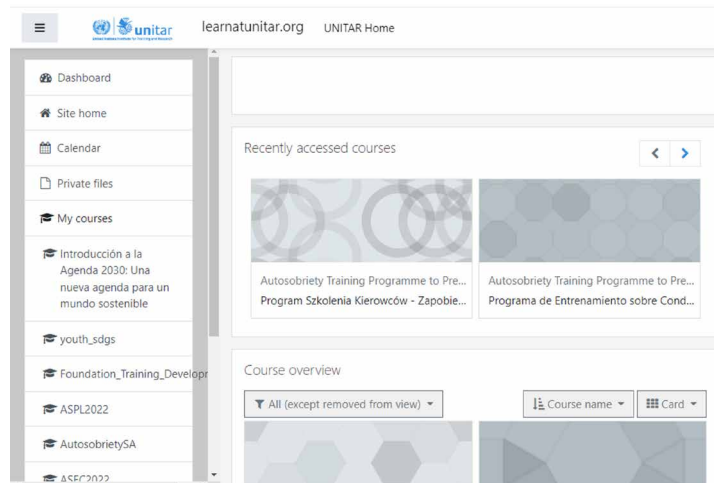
unitar learnatunitar.org UNITAR Home

Dashboard

Site home

Calendar

Private files

My courses

Introducción a la Agenda 2030: Una nueva agenda para un mundo sostenible

youth_sdgs

Foundation_Training_Developr

ASPL2022

AutosobrietySA

ASEC2022

Recently accessed courses

Autosobriety Training Programme to Pre...
Program Szkolenia Kierowców - Zapobie...

Autosobriety Training Programme to Pre...
Programa de Entrenamiento sobre Cond...

Course overview

All (except removed from view)

Course name

Card